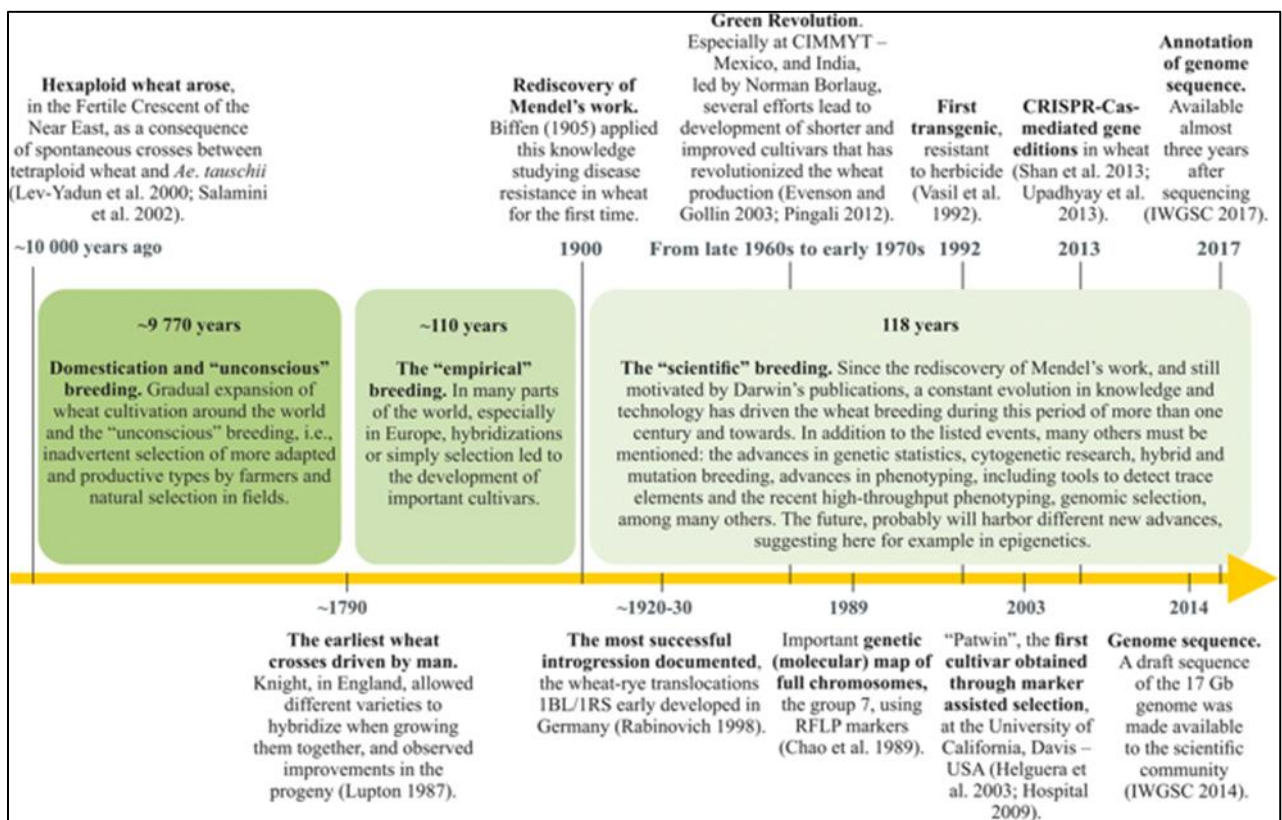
**Hexaploid wheat arose**, in the Fertile Crescent of the Near East, as a consequence of spontaneous crosses between tetraploid wheat and *Ae. tauschii* (Lev-Yadun et al. 2000; Salamini et al. 2002).

**Rediscovery of Mendel's work.** Biffen (1905) applied this knowledge studying disease resistance in wheat for the first time.

**Green Revolution.** Especially at CIMMYT – Mexico, and India, led by Norman Borlaug, several efforts lead to development of shorter and improved cultivars that has revolutionized the wheat production (Evenson and Gollin 2003; Pingali 2012).

**First transgenic**, resistant to herbicide (Vasil et al. 1992).

**CRISPR-Cas-mediated gene editions** in wheat (Shan et al. 2013; Upadhyay et al. 2013).

**Annotation of genome sequence.** Available almost three years after sequencing (IWGSC 2017).

~10 000 years ago

1900

From late 1960s to early 1970s

1992

2013

2017

~9 770 years

**Domestication and "unconscious" breeding.** Gradual expansion of wheat cultivation around the world and the "unconscious" breeding, i.e., inadvertent selection of more adapted and productive types by farmers and natural selection in fields.

~110 years

**The "empirical" breeding.** In many parts of the world, especially in Europe, hybridizations or simply selection led to the development of important cultivars.

118 years

**The "scientific" breeding.** Since the rediscovery of Mendel's work, and still motivated by Darwin's publications, a constant evolution in knowledge and technology has driven the wheat breeding during this period of more than one century and towards. In addition to the listed events, many others must be mentioned: the advances in genetic statistics, cytogenetic research, hybrid and mutation breeding, advances in phenotyping, including tools to detect trace elements and the recent high-throughput phenotyping, genomic selection, among many others. The future, probably will harbor different new advances, suggesting here for example in epigenetics.

~1790

~1920-30

1989

2003

2014

**The earliest wheat crosses driven by man.** Knight, in England, allowed different varieties to hybridize when growing them together, and observed improvements in the progeny (Lupton 1987).

**The most successful introgression documented**, the wheat-rye translocations 1BL/1RS early developed in Germany (Rabinovich 1998).

Important **genetic (molecular) map of full chromosomes,** the group 7, using RFLP markers (Chao et al. 1989).

"Patwin", the **first cultivar obtained through marker assisted selection**, at the University of California, Davis – USA (Helguera et al. 2003; Hospital 2009).

**Genome sequence.** A draft sequence of the 17 Gb genome was made available to the scientific community (IWGSC 2014).